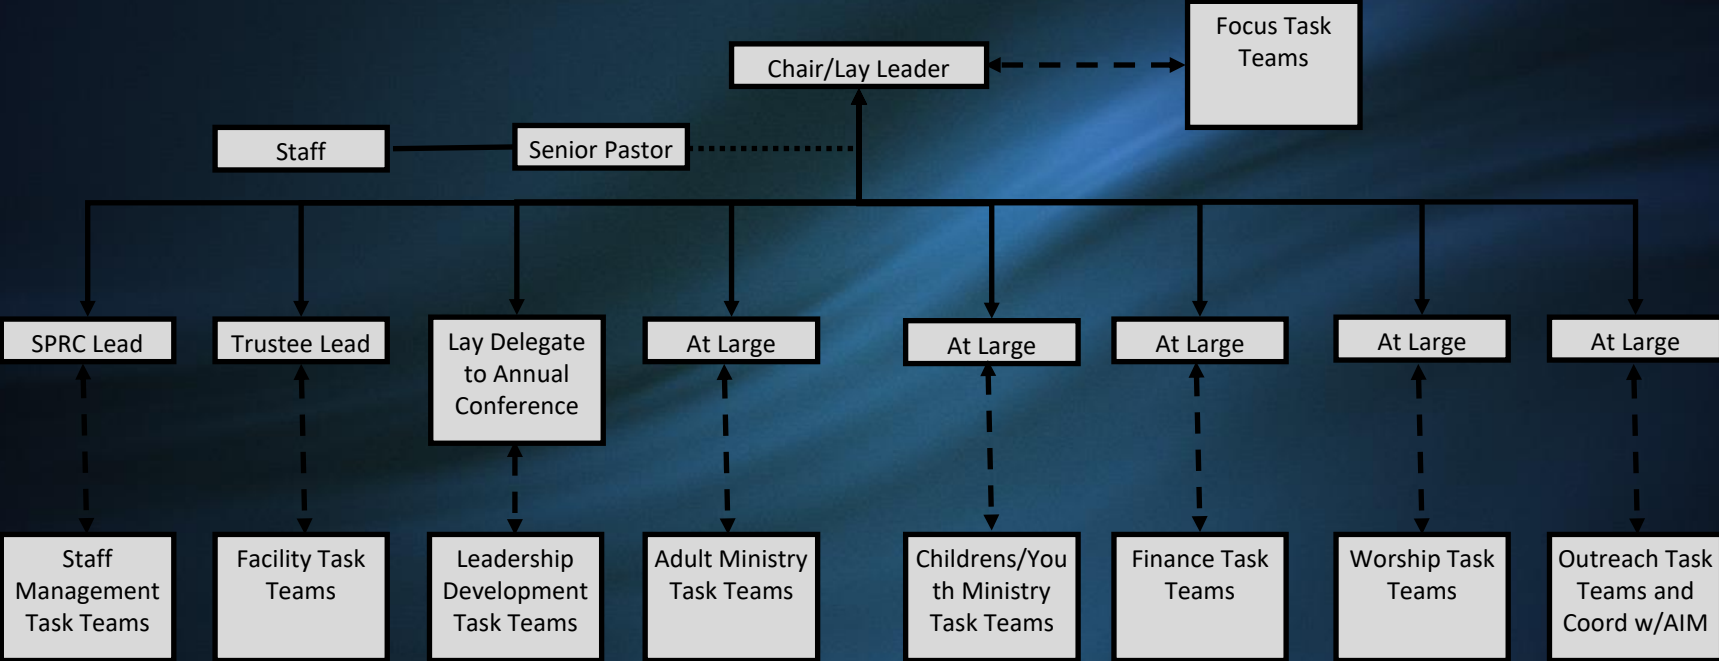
Focus Task Teams

Chair/Lay Leader

Staff

Senior Pastor

SPRC Lead

Trustee Lead

Lay Delegate to Annual Conference

At Large

At Large

At Large

At Large

At Large

Staff Management Task Teams

Facility Task Teams

Leadership Development Task Teams

Adult Ministry Task Teams

Childrens/Youth Ministry Task Teams

Finance Task Teams

Worship Task Teams

Outreach Task Teams and Coord w/AIM